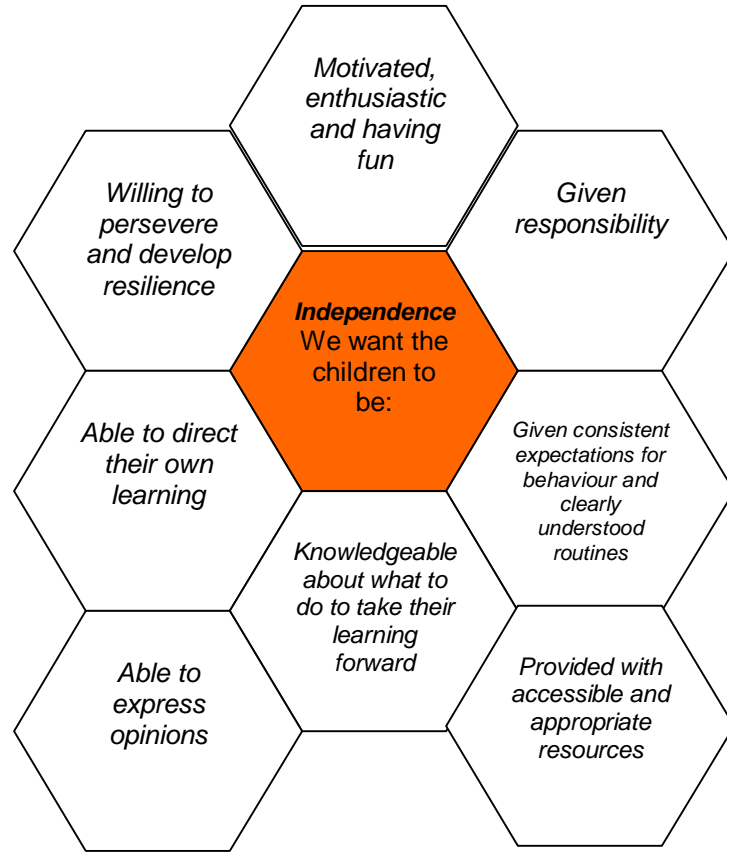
Motivated, enthusiastic and having fun

Willing to persevere and develop resilience

Given responsibility

**Independence**
We want the children to be:

Able to direct their own learning

Given consistent expectations for behaviour and clearly understood routines

Knowledgeable about what to do to take their learning forward

Able to express opinions

Provided with accessible and appropriate resources